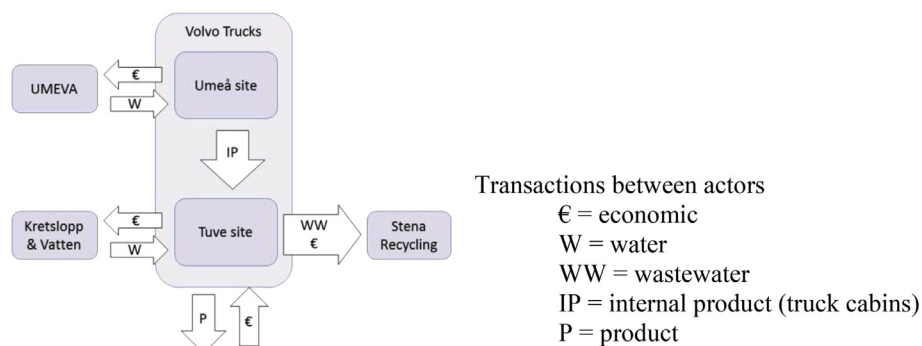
Volvo Trucks

UMEVA

€

W

Umeå site

IP

Kretslopp & Vatten

€

W

Tuve site

WW €

Stena Recycling

P

€

Transactions between actors
€ = economic
W = water
WW = wastewater
IP = internal product (truck cabins)
P = product